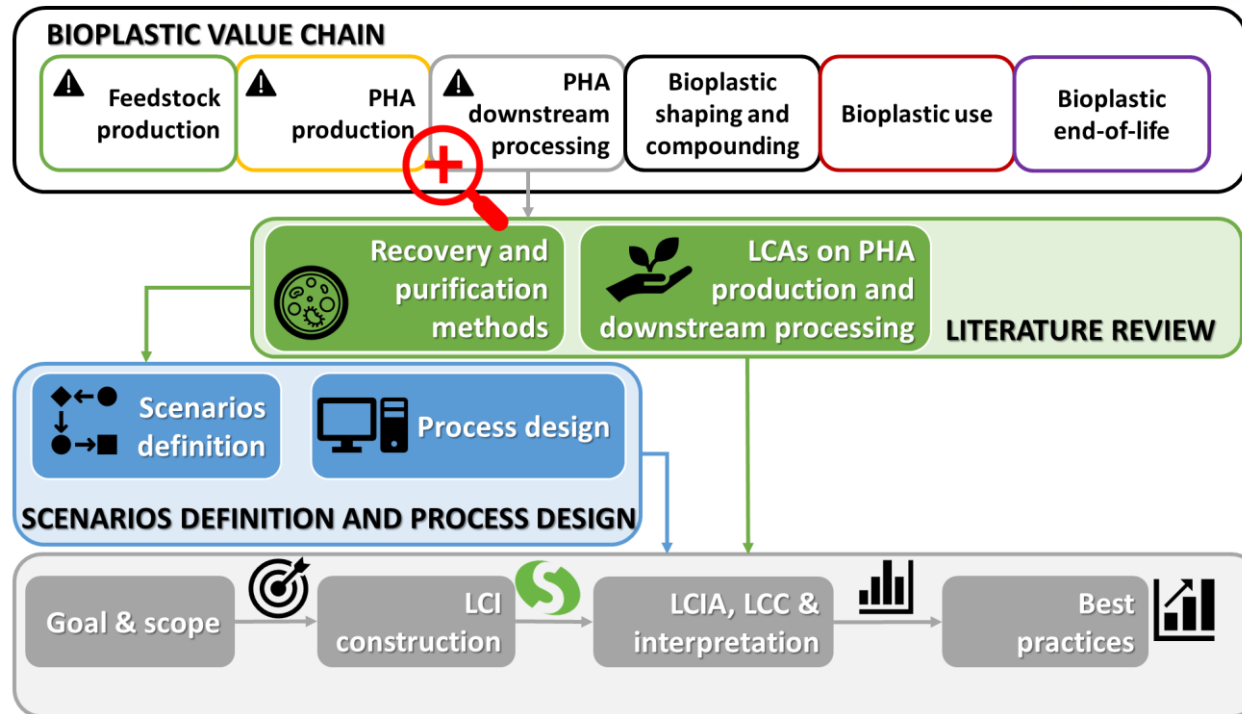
BIOPLASTIC VALUE CHAIN

Feedstock production

PHA production

PHA downstream processing

Bioplastic shaping and compounding

Bioplastic use

Bioplastic end-of-life

Recovery and purification methods

LCAs on PHA production and downstream processing

LITERATURE REVIEW

Scenarios definition

Process design

SCENARIOS DEFINITION AND PROCESS DESIGN

Goal & scope

LCI construction

LCIA, LCC & interpretation

Best practices